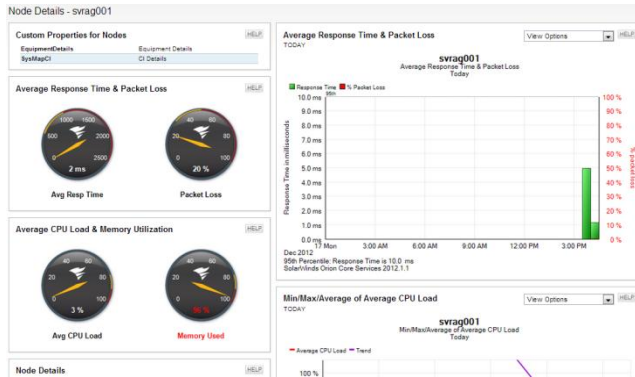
Node Details - svrag001

Custom Properties for Nodes
HELP

| EquipmentDetails | Equipment Details |
|---|---|
| SysMapCI | CI Details |

Average Response Time & Packet Loss
HELP

1000 1500 500 2000 0 2500
2 ms
Avg Resp Time

40 60 20 80 0 100
20 %
Packet Loss

Average CPU Load & Memory Utilization
HELP

40 60 20 80 0 100
3 %
Avg CPU Load

40 60 20 80 0 100
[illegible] %
Memory Used

Node Details
HELP

Average Response Time & Packet Loss
TODAY
View Options
HELP

svrag001
Average Response Time & Packet Loss
Today

Response Time Min % Packet Loss

10.0 ms 9.0 ms 8.0 ms 7.0 ms 6.0 ms 5.0 ms 4.0 ms 3.0 ms 2.0 ms 1.0 ms 0.0 ms
Response Time in milliseconds
100 % 90 % 80 % 70 % 60 % 50 % 40 % 30 % 20 % 10 % 0 %
% packet loss
17 Mon 3:00 AM 6:00 AM 9:00 AM 12:00 PM 3:00 PM
Dec 2012
95th Percentile: Response Time is 10.0 ms
SolarWinds Orion Core Services 2012.1.1

Min/Max/Average of Average CPU Load
TODAY
View Options
HELP

svrag001
Min/Max/Average of Average CPU Load
Today

Average CPU Load Trend
100 %